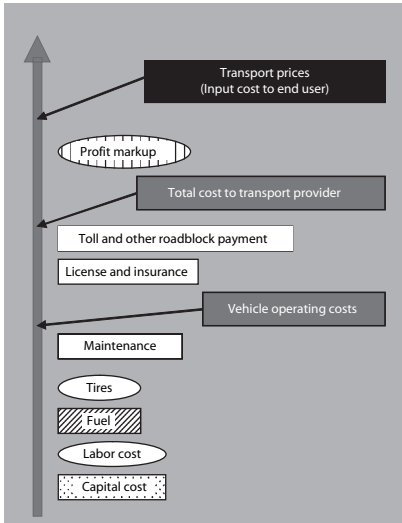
Transport prices
(Input cost to end user)

Profit markup

Total cost to transport provider

Toll and other roadblock payment

License and insurance

Vehicle operating costs

Maintenance

Tires

Fuel

Labor cost

Capital cost